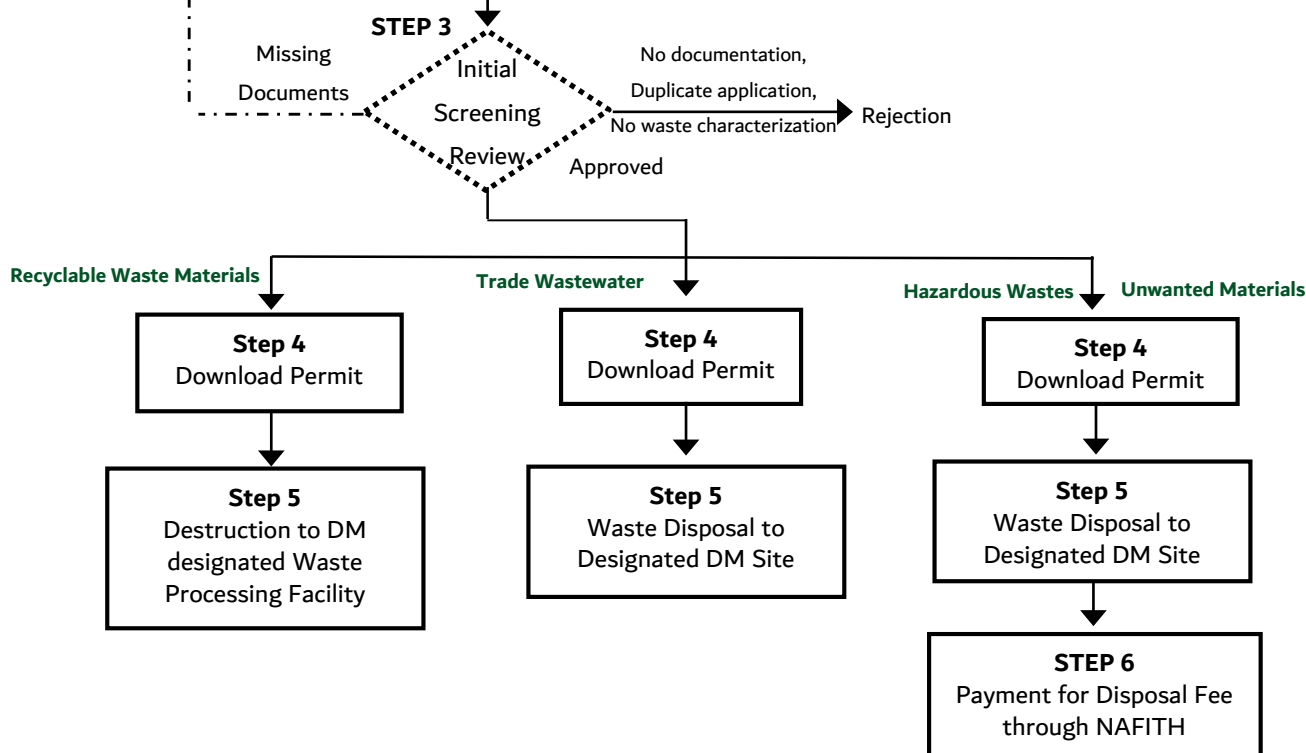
STEP 3

Missing Documents

Initial Screening Review

No documentation, Duplicate application, No waste characterization

Rejection

Approved

Recyclable Waste Materials

Trade Wastewater

Hazardous Wastes

Unwanted Materials

Step 4
Download Permit

Step 4
Download Permit

Step 4
Download Permit

Step 5
Destruction to DM designated Waste Processing Facility

Step 5
Waste Disposal to Designated DM Site

Step 5
Waste Disposal to Designated DM Site

STEP 6
Payment for Disposal Fee through NAFITH